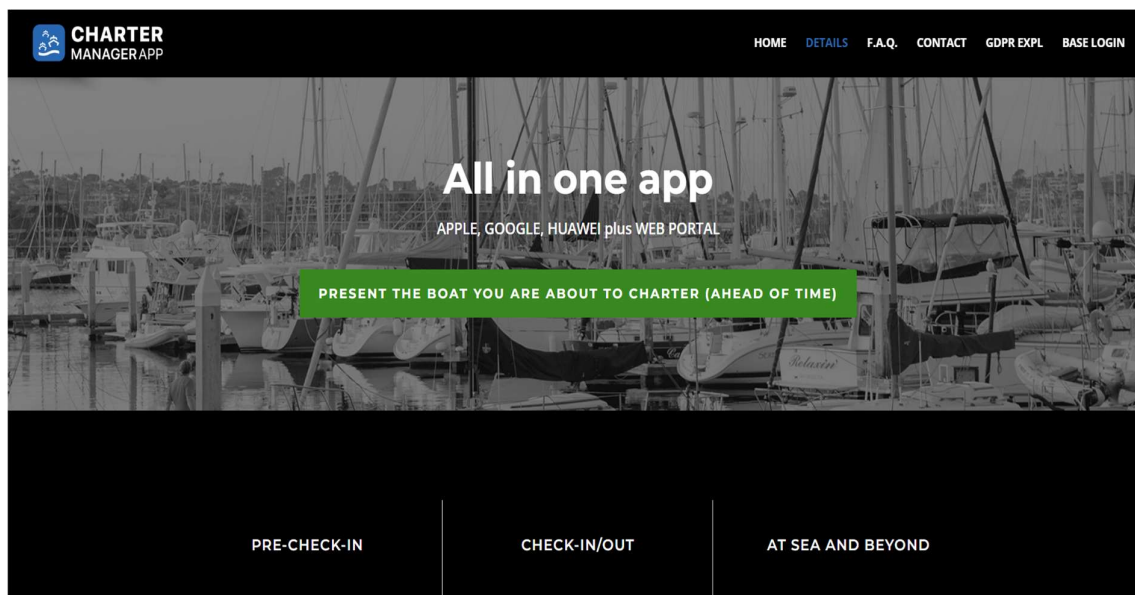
CHARTER MANAGER APP

HOME DETAILS F.A.Q. CONTACT GDPR EXPL BASE LOGIN

All in one app

APPLE, GOOGLE, HUAWEI plus WEB PORTAL

PRESENT THE BOAT YOU ARE ABOUT TO CHARTER (AHEAD OF TIME)

Relaxin'

PRE-CHECK-IN

CHECK-IN/OUT

AT SEA AND BEYOND